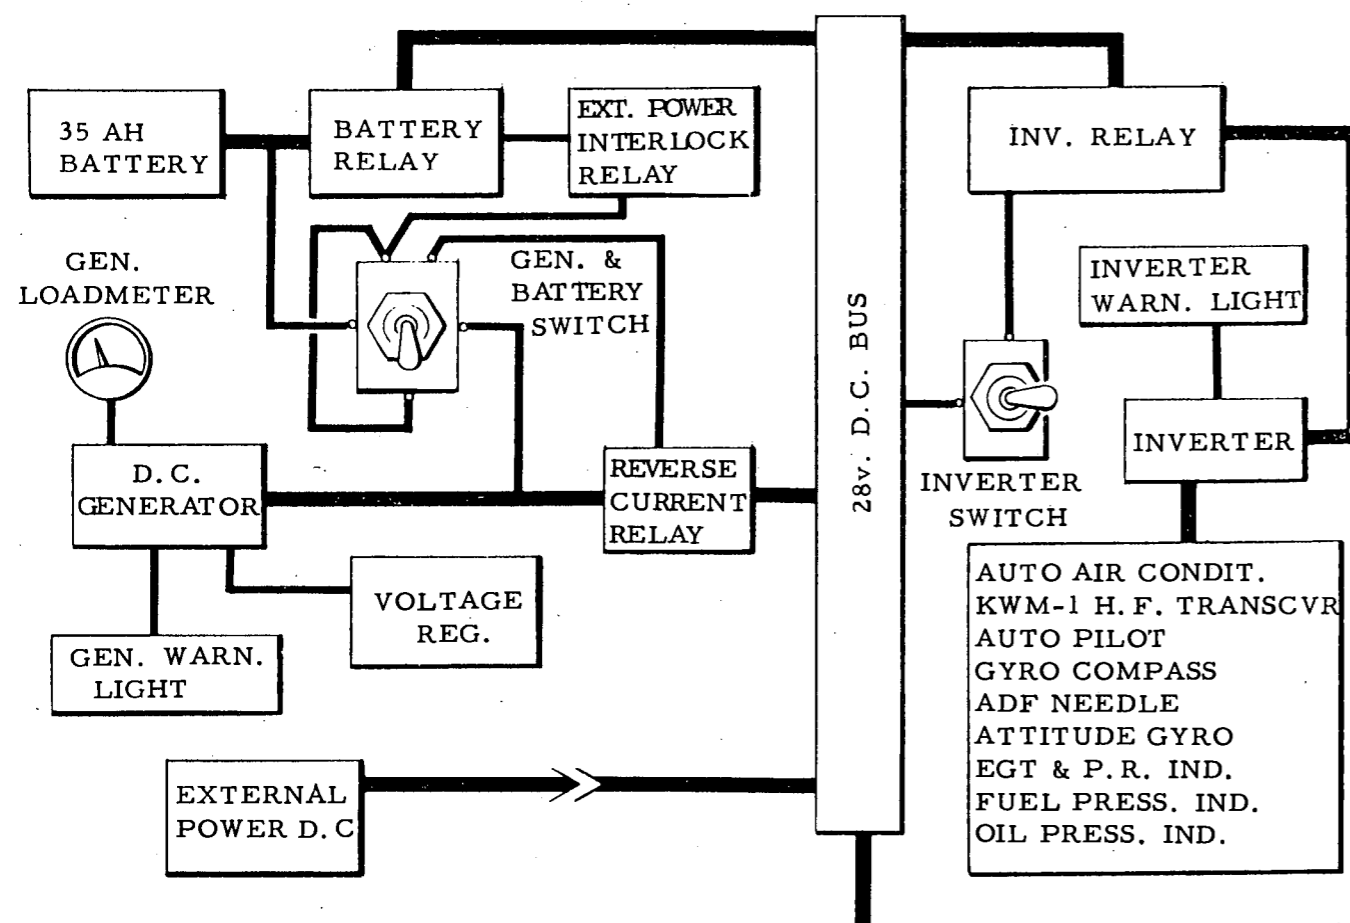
35 AH BATTERY

BATTERY RELAY

EXT. POWER INTERLOCK RELAY

INV. RELAY

GEN. LOADMETER

GEN. & BATTERY SWITCH

28v. D. C. BUS

INVERTER WARN. LIGHT

INVERTER

D. C. GENERATOR

REVERSE CURRENT RELAY

INVERTER SWITCH

VOLTAGE REG.

GEN. WARN. LIGHT

AUTO AIR CONDIT.
KWM-1 H. F. TRANSCVR
AUTO PILOT
GYRO COMPASS
ADF NEEDLE
ATTITUDE GYRO
EGT & P. R. IND.
FUEL PRESS. IND.
OIL PRESS. IND.

EXTERNAL POWER D. C